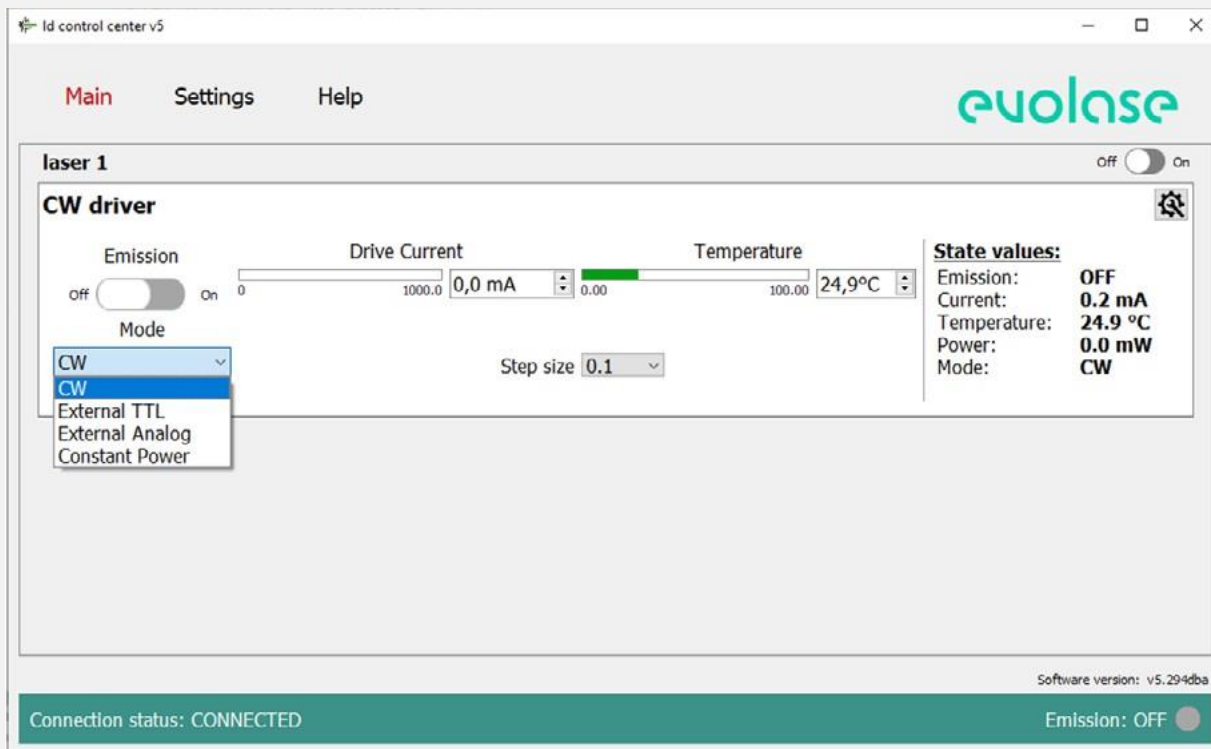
ld control center v5

Main Settings Help

evolase

laser 1

Off On

CW driver

Emission

Off On

Mode

CW

CW
External TTL
External Analog
Constant Power

Drive Current

0 1000.0 0,0 mA

Temperature

0.00 100.00 24,9°C

Step size 0.1

State values:

| | |
|---|---|
| Emission: | OFF |
| Current: | 0.2 mA |
| Temperature: | 24.9 °C |
| Power: | 0.0 mW |
| Mode: | CW |

Software version: v5.294dba

Connection status: CONNECTED

Emission: OFF